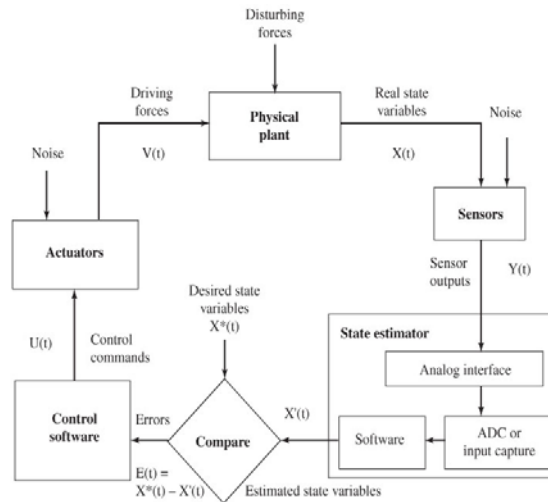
Disturbing forces

Driving forces

Physical plant

Real state variables

Noise

Noise

V(t)

X(t)

Sensors

Actuators

Sensor outputs

Y(t)

Desired state variables
X*(t)

U(t)

Control commands

State estimator

Analog interface

Control software

Errors

X'(t)

Compare

Software

ADC or input capture

E(t) = X*(t) – X'(t)

Estimated state variables